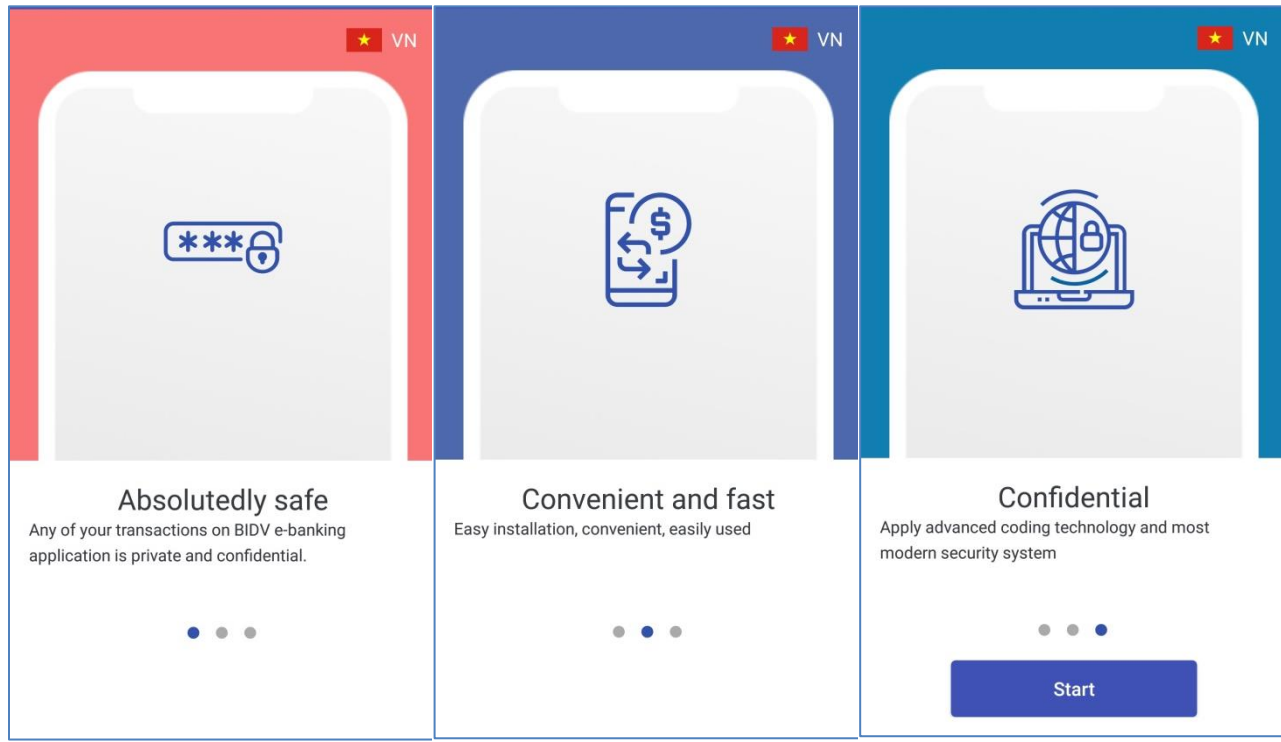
VN

***

Absolutedly safe

Any of your transactions on BIDV e-banking application is private and confidential.

VN

$

Convenient and fast

Easy installation, convenient, easily used

VN

Confidential

Apply advanced coding technology and most modern security system

Start